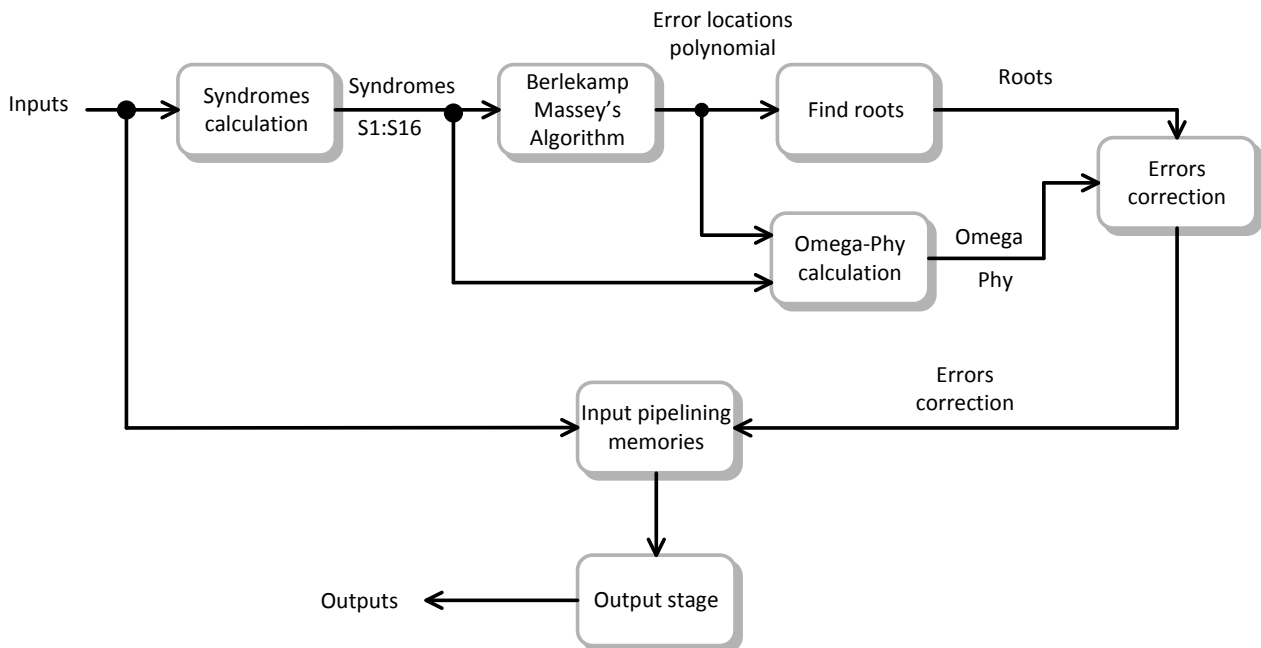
Error locations polynomial

Inputs

Syndromes calculation

Syndromes

S1:S16

Berlekamp Massey's Algorithm

Find roots

Roots

Errors correction

Omega-Phy calculation

Omega

Phy

Errors correction

Input pipelining memories

Output stage

Outputs